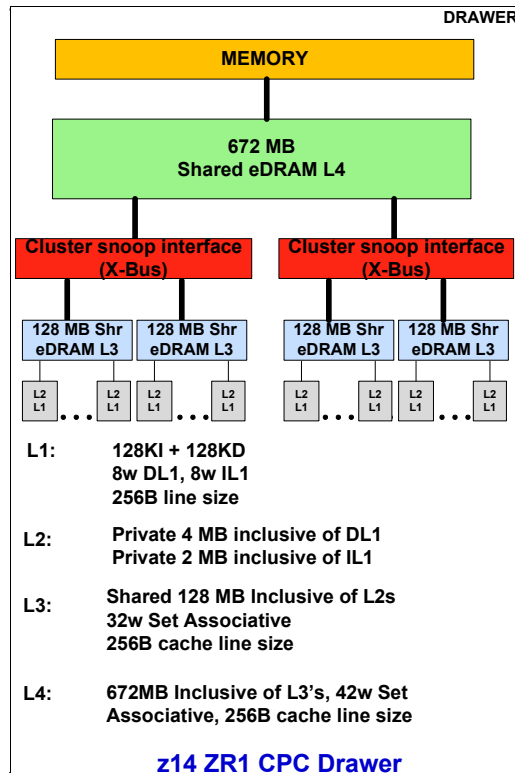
DRAWER

MEMORY

672 MB
Shared eDRAM L4

Cluster snoop interface
(X-Bus)

Cluster snoop interface
(X-Bus)

128 MB Shr
eDRAM L3

128 MB Shr
eDRAM L3

128 MB Shr
eDRAM L3

128 MB Shr
eDRAM L3

L2
L1

L2
L1

L2
L1

L2
L1

L2
L1

L2
L1

L2
L1

L2
L1

L1: 128KI + 128KD
8w DL1, 8w IL1
256B line size

L2: Private 4 MB inclusive of DL1
Private 2 MB inclusive of IL1

L3: Shared 128 MB Inclusive of L2s
32w Set Associative
256B cache line size

L4: 672MB Inclusive of L3's, 42w Set Associative, 256B cache line size

z14 ZR1 CPC Drawer